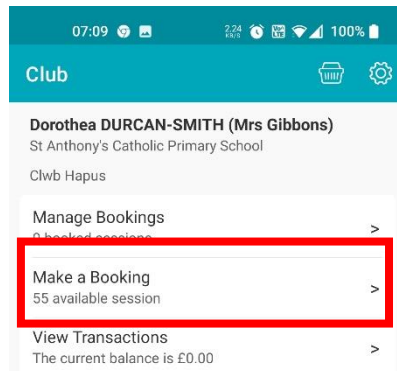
07:09

2.24 100%

Club

Dorothea DURCAN-SMITH (Mrs Gibbons)
St Anthony's Catholic Primary School

Clwb Hapus

Manage Bookings
0 booked sessions
>

Make a Booking
55 available session
>

View Transactions
The current balance is £0.00
>